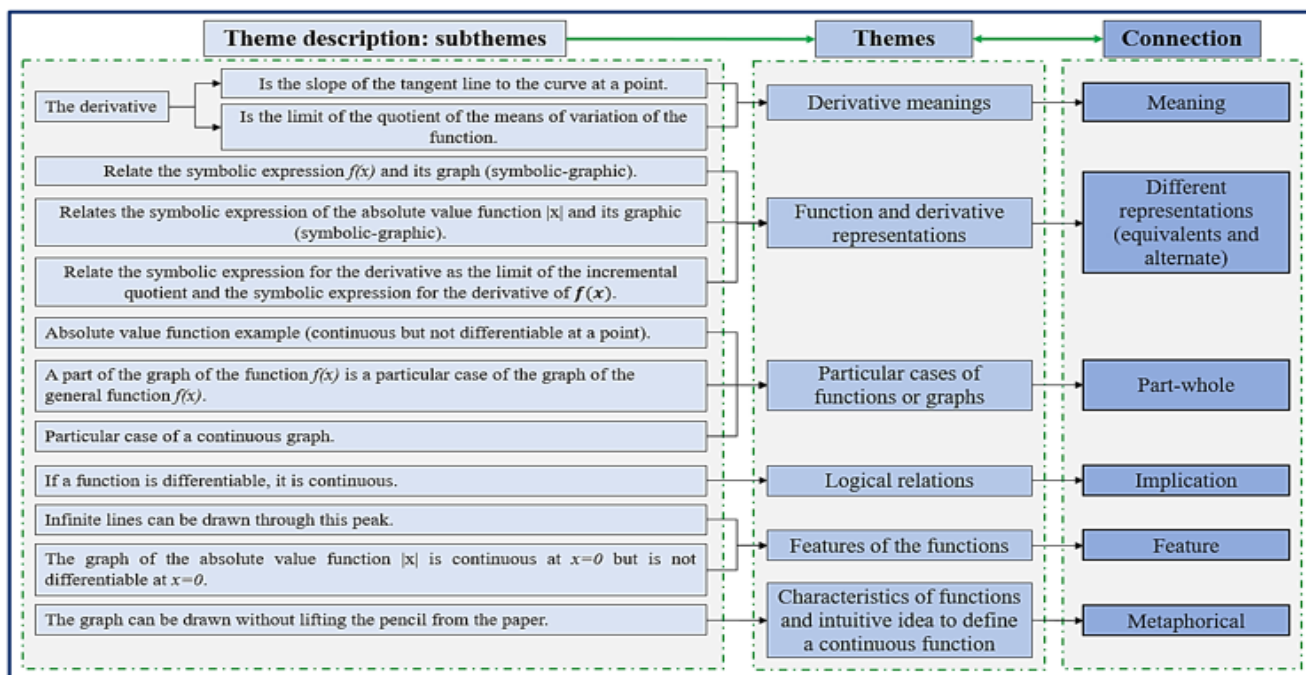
Theme description: subthemes

Themes

Connection

The derivative

Is the slope of the tangent line to the curve at a point.

Is the limit of the quotient of the means of variation of the function.

Derivative meanings

Meaning

Relate the symbolic expression $f(x)$ and its graph (symbolic-graphic).

Relates the symbolic expression of the absolute value function |x| and its graphic (symbolic-graphic).

Relate the symbolic expression for the derivative as the limit of the incremental quotient and the symbolic expression for the derivative of $\boldsymbol{f(x)}$.

Function and derivative representations

Different representations (equivalents and alternate)

Absolute value function example (continuous but not differentiable at a point).

A part of the graph of the function $f(x)$ is a particular case of the graph of the general function $f(x)$.

Particular case of a continuous graph.

Particular cases of functions or graphs

Part-whole

If a function is differentiable, it is continuous.

Logical relations

Implication

Infinite lines can be drawn through this peak.

The graph of the absolute value function |x| is continuous at $x=0$ but is not differentiable at $x=0$.

Features of the functions

Feature

The graph can be drawn without lifting the pencil from the paper.

Characteristics of functions and intuitive idea to define a continuous function

Metaphorical